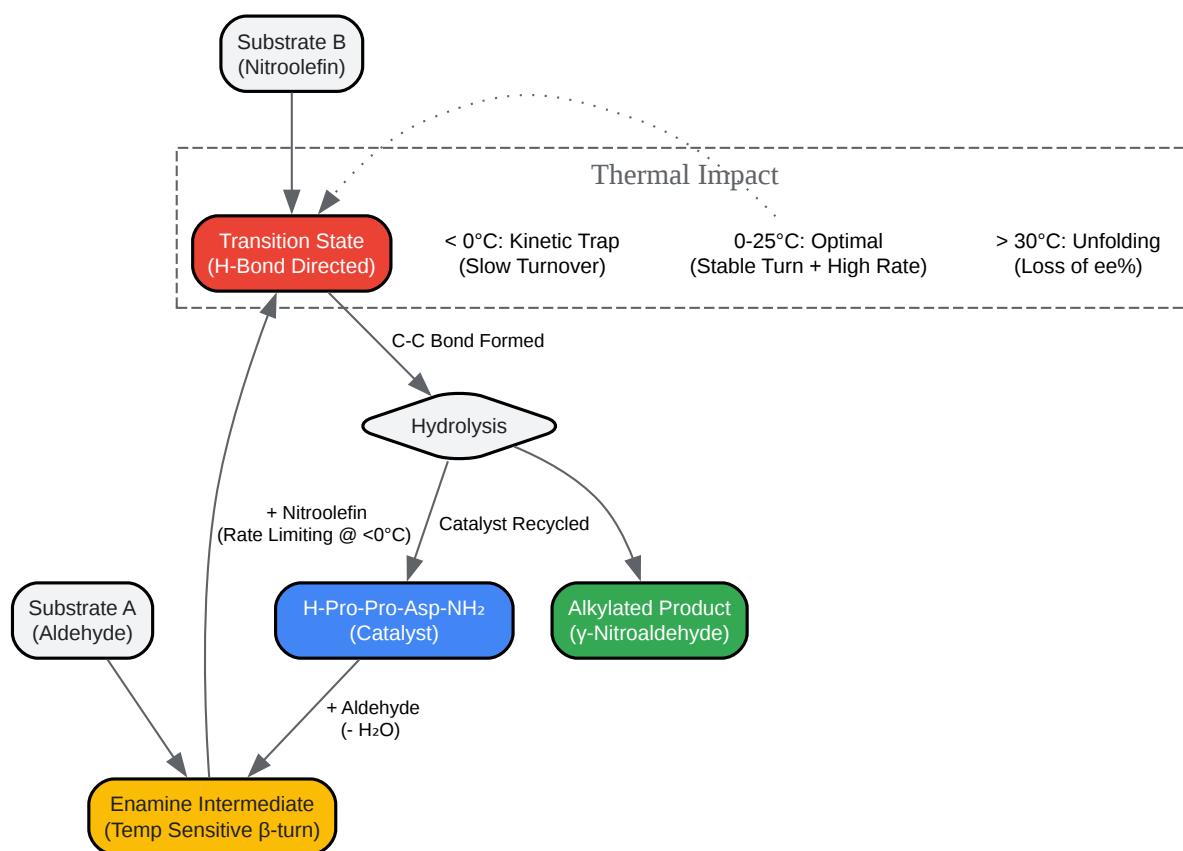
Substrate B
(Nitroolefin)

Thermal Impact

Transition State
(H-Bond Directed)

< 0°C: Kinetic Trap
(Slow Turnover)

0-25°C: Optimal
(Stable Turn + High Rate)

> 30°C: Unfolding
(Loss of ee%)

C-C Bond Formed

Hydrolysis

+ Nitroolefin
(Rate Limiting @ <0°C)

Catalyst Recycled

Substrate A
(Aldehyde)

H-Pro-Pro-Asp-NH₂
(Catalyst)

Alkylated Product
(γ-Nitroaldehyde)

+ Aldehyde
(- H₂O)

Enamine Intermediate
(Temp Sensitive β-turn)